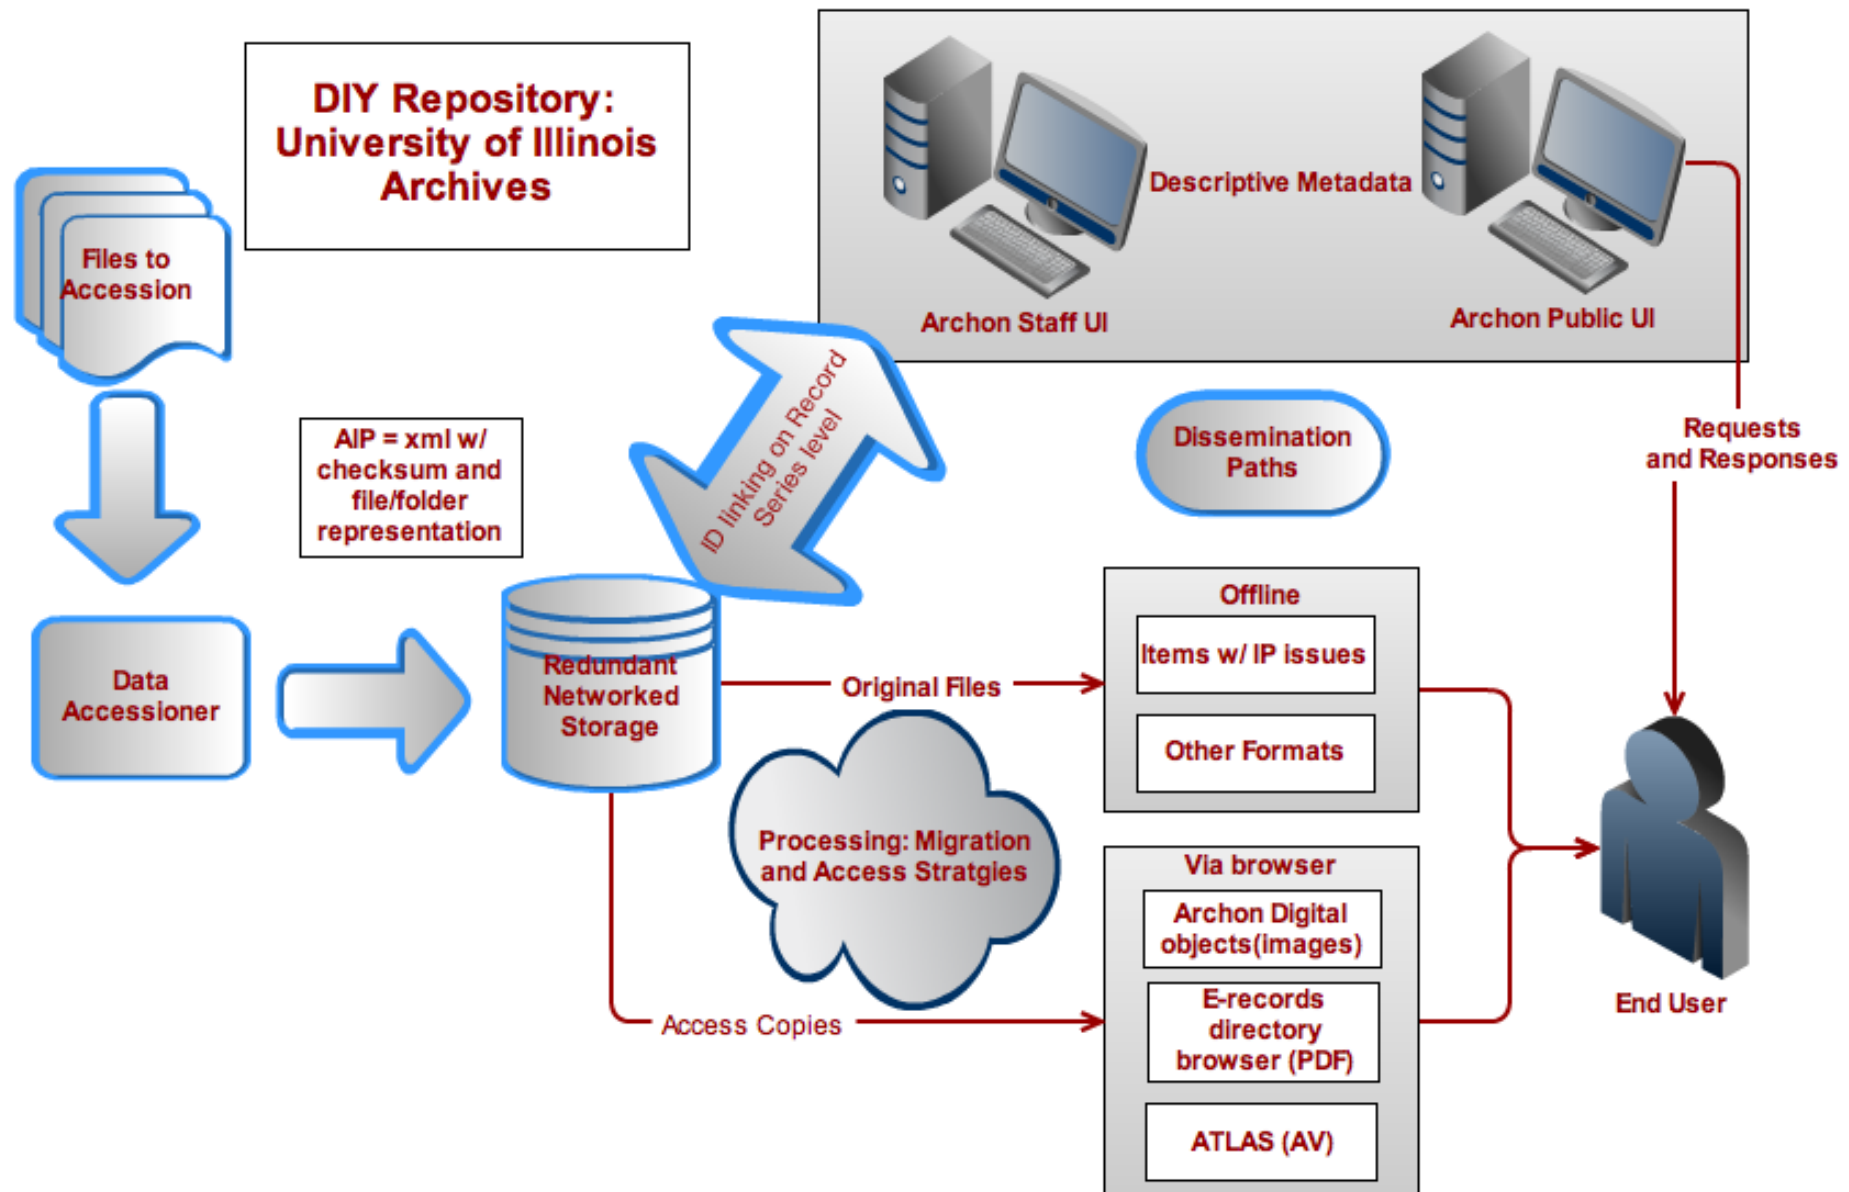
DIY Repository: University of Illinois Archives

Files to Accession

Data Accessioner

AIP = xml w/ checksum and file/folder representation

Redundant Networked Storage

ID linking on Record Series level

Descriptive Metadata

Archon Staff UI

Archon Public UI

Dissemination Paths

Requests and Responses

Original Files

Offline

Items w/ IP issues

Other Formats

Processing: Migration and Access Stratgies

Via browser

Archon Digital objects(images)

E-records directory browser (PDF)

ATLAS (AV)

Access Copies

End User